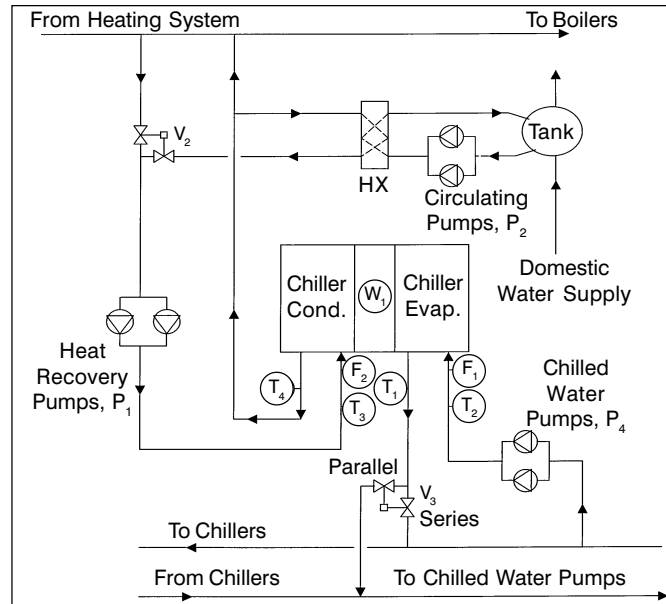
From Heating System

To Boilers

$V_2$

Tank

HX

Circulating Pumps, $P_2$

Chiller Cond.

$W_1$

Chiller Evap.

Domestic Water Supply

Heat Recovery Pumps, $P_1$

$T_4$

$F_2$

$T_3$

$T_1$

$F_1$

$T_2$

Chilled Water Pumps, $P_4$

Parallel

$V_3$

Series

To Chillers

From Chillers

To Chilled Water Pumps